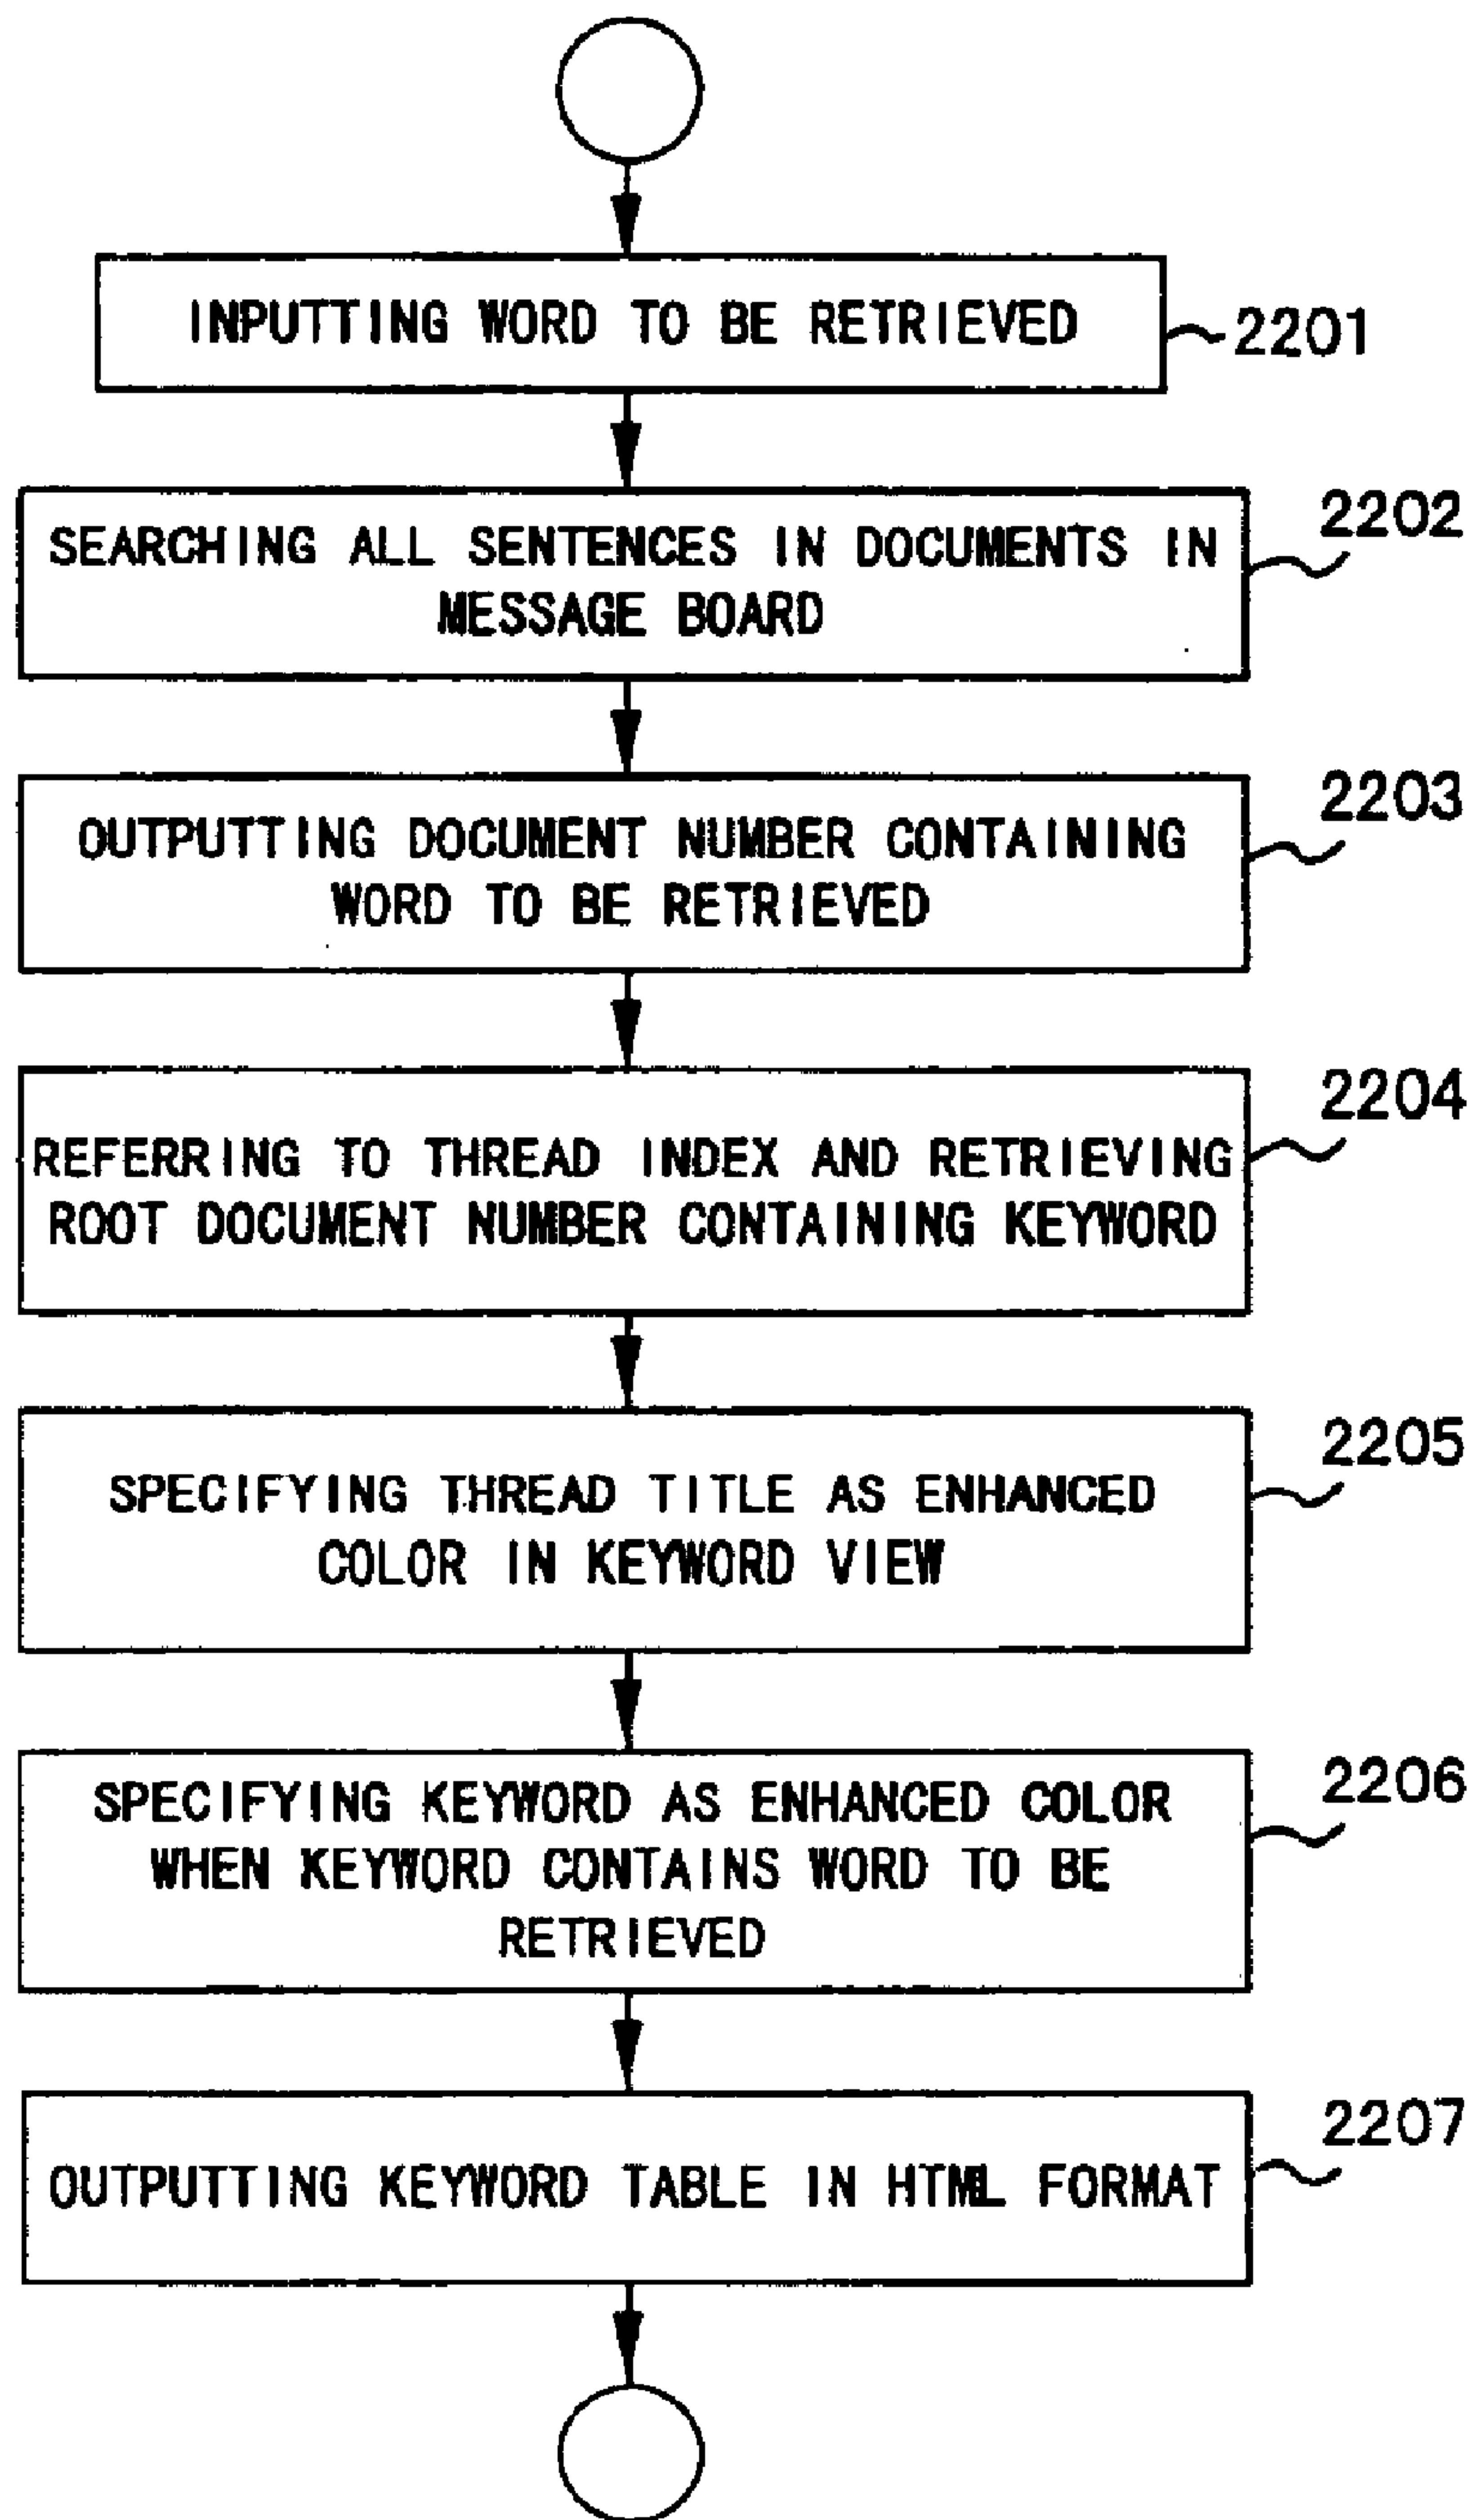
INPUTTING WORD TO BE RETRIEVED
2201

SEARCHING ALL SENTENCES IN DOCUMENTS IN MESSAGE BOARD
2202

OUTPUTTING DOCUMENT NUMBER CONTAINING WORD TO BE RETRIEVED
2203

REFERRING TO THREAD INDEX AND RETRIEVING ROOT DOCUMENT NUMBER CONTAINING KEYWORD
2204

SPECIFYING THREAD TITLE AS ENHANCED COLOR IN KEYWORD VIEW
2205

SPECIFYING KEYWORD AS ENHANCED COLOR WHEN KEYWORD CONTAINS WORD TO BE RETRIEVED
2206

OUTPUTTING KEYWORD TABLE IN HTML FORMAT
2207